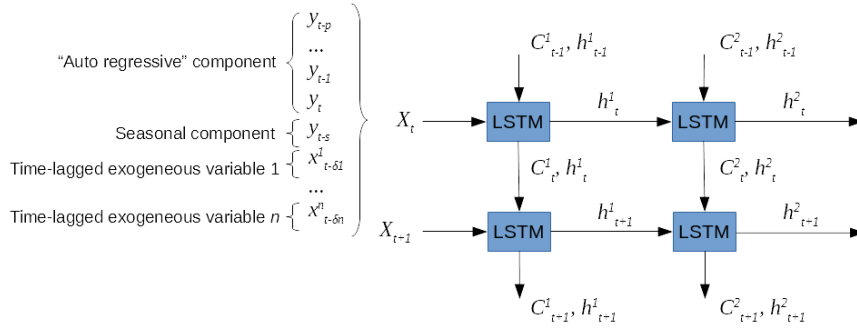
"Auto regressive" component $y_{t-p}$ ... $y_{t-1}$ $y_t$

Seasonal component $y_{t-s}$

Time-lagged exogeneous variable 1 $x^1_{t-\delta 1}$

...

Time-lagged exogeneous variable $n$ $x^n_{t-\delta n}$

$X_t$

$C^1_{t-1}, h^1_{t-1}$

LSTM

$h^1_t$

$C^2_{t-1}, h^2_{t-1}$

LSTM

$h^2_t$

$C^1_t, h^1_t$

$C^2_t, h^2_t$

$X_{t+1}$

LSTM

$h^1_{t+1}$

LSTM

$h^2_{t+1}$

$C^1_{t+1}, h^1_{t+1}$

$C^2_{t+1}, h^2_{t+1}$